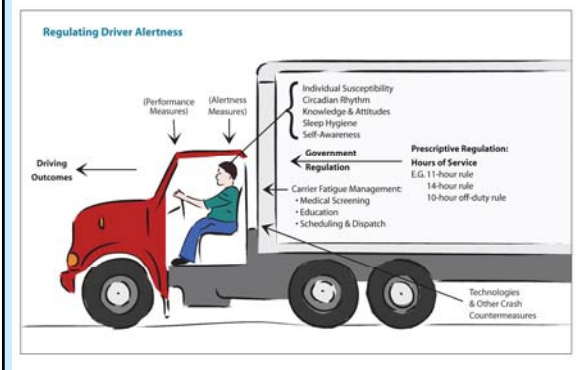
Regulating Driver Alertness

(Performance Measures)

(Alertness Measures)

Individual Susceptibility
Circadian Rhythm
Knowledge & Attitudes
Sleep Hygiene
Self-Awareness

Driving Outcomes

Government Regulation

Prescriptive Regulation:
Hours of Service
E.G. 11-hour rule
14-hour rule
10-hour off-duty rule

Carrier Fatigue Management:
• Medical Screening
• Education
• Scheduling & Dispatch

Technologies & Other Crash Countermeasures